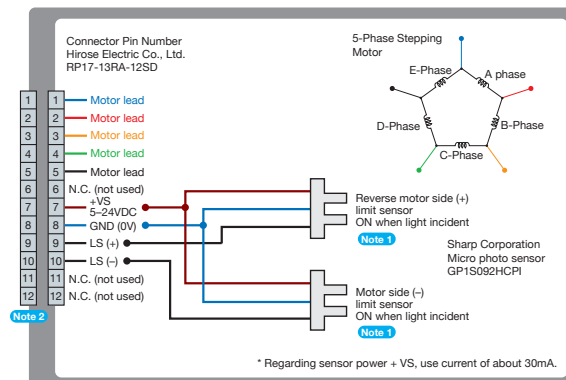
Connector Pin Number
Hirose Electric Co., Ltd.
RP17-13RA-12SD

5-Phase Stepping Motor

E-Phase
A phase
D-Phase
B-Phase
C-Phase

| | | |
|---|---|---|
| 1 | 1 | Motor lead |
| 2 | 2 | Motor lead |
| 3 | 3 | Motor lead |
| 4 | 4 | Motor lead |
| 5 | 5 | Motor lead |
| 6 | 6 | N.C. (not used) |
| 7 | 7 | +VS 5–24VDC |
| 8 | 8 | GND (0V) |
| 9 | 9 | LS (+) |
| 10 | 10 | LS (–) |
| 11 | 11 | N.C. (not used) |
| 12 | 12 | N.C. (not used) |

Note 2

Reverse motor side (+) limit sensor
ON when light incident
Note 1

Sharp Corporation
Micro photo sensor
GP1S092HCPI

Motor side (–) limit sensor
ON when light incident
Note 1

* Regarding sensor power + VS, use current of about 30mA.